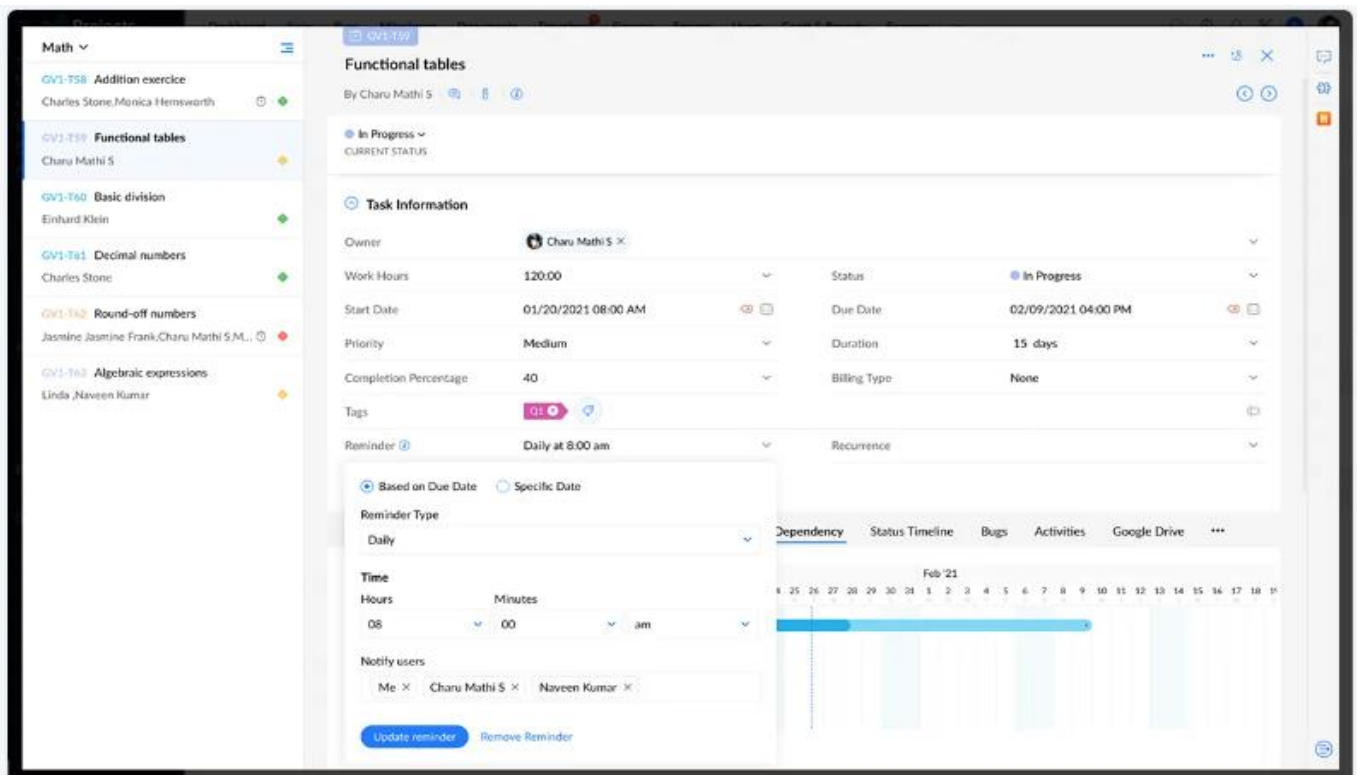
Projects

Math

GV1-T58 Addition exercice
Charles Stone,Monica Hemsworth

GV1-T59 Functional tables
Charu Mathi S

GV1-T60 Basic division
Einhard Klein

GV1-T61 Decimal numbers
Charles Stone

GV1-T62 Round-off numbers
Jasmine Jasmine Frank,Charu Mathi S,M...

GV1-T63 Algebraic expressions
Linda ,Naveen Kumar

GV1-T59

Functional tables

By Charu Mathi S

In Progress
CURRENT STATUS

Task Information

| Owner | Charu Mathi S | | |
|---|---|---|---|
| Work Hours | 120:00 | Status | In Progress |
| Start Date | 01/20/2021 08:00 AM | Due Date | 02/09/2021 04:00 PM |
| Priority | Medium | Duration | 15 days |
| Completion Percentage | 40 | Billing Type | None |
| Tags | Q1 | | |
| Reminder | Daily at 8:00 am | Recurrence | |

Based on Due Date Specific Date

Reminder Type
Daily

Time
Hours Minutes
08 00 am

Notify users
Me × Charu Mathi S × Naveen Kumar ×

Update reminder Remove Reminder

Dependency Status Timeline Bugs Activities Google Drive •••

Feb '21
24 25 26 27 28 29 30 31 1 2 3 4 5 6 7 8 9 10 11 12 13 14 15 16 17 18 19